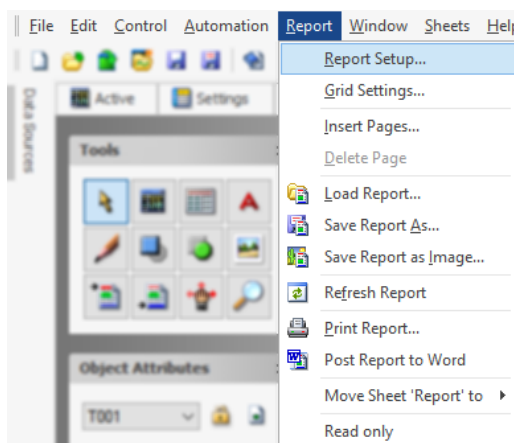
File Edit Control Automation Report Window Sheets Help

Data Sources

Active Settings

Tools

Object Attributes

T001

Report Setup...
Grid Settings...
Insert Pages...
Delete Page
Load Report...
Save Report As...
Save Report as Image...
Refresh Report
Print Report...
Post Report to Word
Move Sheet 'Report' to
Read only